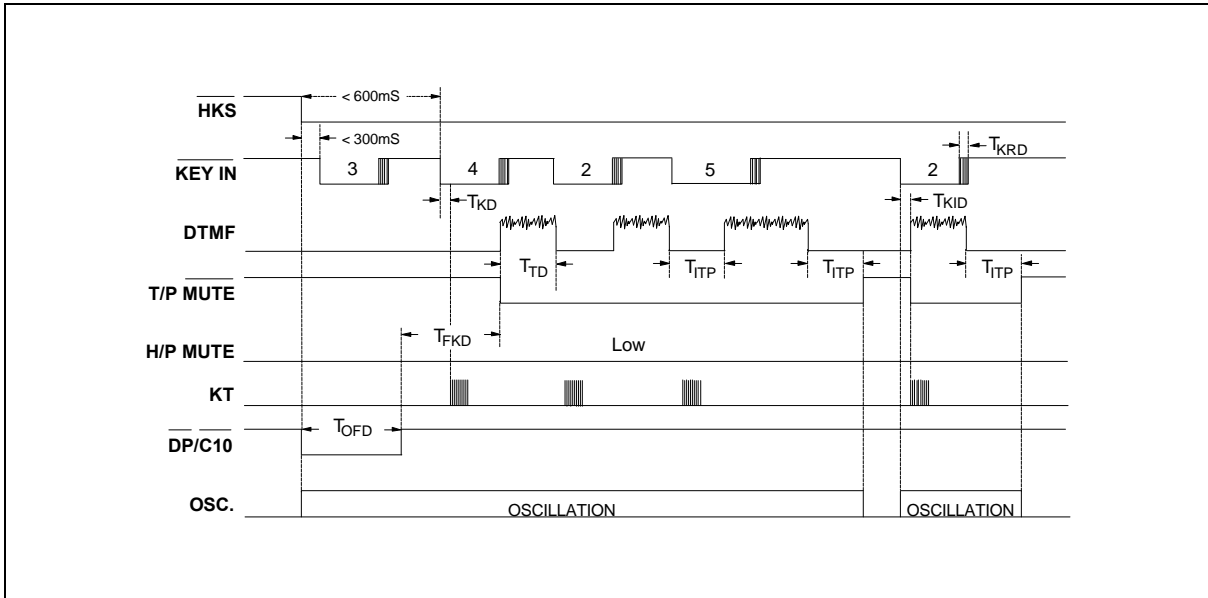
$\overline{HKS}$
< 600mS
< 300mS
$\overline{KEY IN}$
3
4
2
5
2
$T_{KRD}$
$T_{KD}$
$T_{KID}$
DTMF
$T_{TD}$
$T_{ITP}$
$T_{ITP}$
$T_{ITP}$
T/P $\overline{MUTE}$
$T_{FKD}$
H/P MUTE
Low
KT
$T_{OFD}$
$\overline{DP}/\overline{C10}$
OSC.
OSCILLATION
OSCILLATION